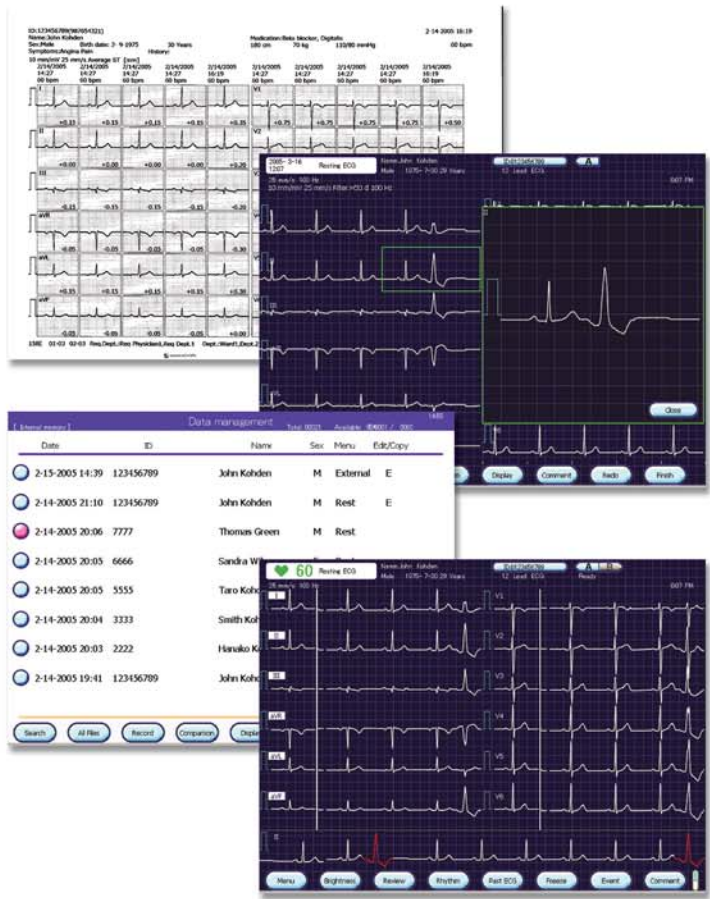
ID:123456789(987654321)
Name:John Kohden
Sex:Male Birth date: 2- 9-1975 30 Years
Symptoms:Angina Pain History:

Medication:Beta blocker, Digitalis
180 cm 70 kg 110/80 mmHg

2-14-2005 16:19
60 bpm

10 mm/mV 25 mm/s Average ST [mm]

| 2/14/2005 14:27 60 bpm | 2/14/2005 14:27 60 bpm | 2/14/2005 14:27 60 bpm | 2/14/2005 14:27 60 bpm | 2/14/2005 16:19 60 bpm | 2/14/2005 14:27 60 bpm | 2/14/2005 14:27 60 bpm | 2/14/2005 14:27 60 bpm | 2/14/2005 14:27 60 bpm | 2/14/2005 16:19 60 bpm |
|---|---|---|---|---|---|---|---|---|---|

I +0.15 +0.15 +0.15 +0.15 +0.35
V1 +0.75 +0.75 +0.75 +0.75 +0.50
II +0.00 +0.00 +0.00 +0.00 +0.05
V2
III -0.15 -0.15 -0.15 -0.15 -0.30
aVR -0.05 -0.05 -0.05 -0.05 -0.30
aVL +0.15 +0.15 +0.15 +0.15 +0.30
aVF -0.05 -0.05 -0.05 -0.05 -0.05

1SRE 01-03 02-03 Req.Dept.:Req Physician: Req Dept.1 Dept.:Ward1,Dept.2

2005- 2-16 12:07 Resting ECG
Name:John Kohden
Male 1975- 7-20 28 Years
ID:0123456789
A
12 Lead ECG
25 mm/s 100 Hz
10 mm/mV 25 mm/s Filter:H0 d 100 Hz
0:07 PM
V1
V2
III
Close
Display Comment Redo Finish

[ Internal memory ] Data management Total 00021 Available 00001 / 0002

| Date | ID | Name | Sex | Menu | Edit/Copy |
|---|---|---|---|---|---|
| 2-15-2005 14:39 | 123456789 | John Kohden | M | External | E |
| 2-14-2005 21:10 | 123456789 | John Kohden | M | Rest | E |
| 2-14-2005 20:06 | 7777 | Thomas Green | M | Rest | |
| 2-14-2005 20:05 | 6666 | Sandra Wi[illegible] | | | |
| 2-14-2005 20:05 | 5555 | Taro Koh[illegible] | | | |
| 2-14-2005 20:04 | 3333 | Smith Koh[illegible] | | | |
| 2-14-2005 20:03 | 2222 | Hanako K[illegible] | | | |
| 2-14-2005 19:41 | 123456789 | John Koh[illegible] | | | |

Search All Files Record Comparison Displ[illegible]

60 Resting ECG
Name:John Kohden
Male 1975- 7-20 28 Years
ID:0123456789
A
12 Lead ECG
Ready
25 mm/s 100 Hz
0:07 PM
I II III aVR aVL aVF
V1 V2 V3 V4 V5 V6
II
Menu Brightness Review Rhythm Past ECG Freeze Event Comment